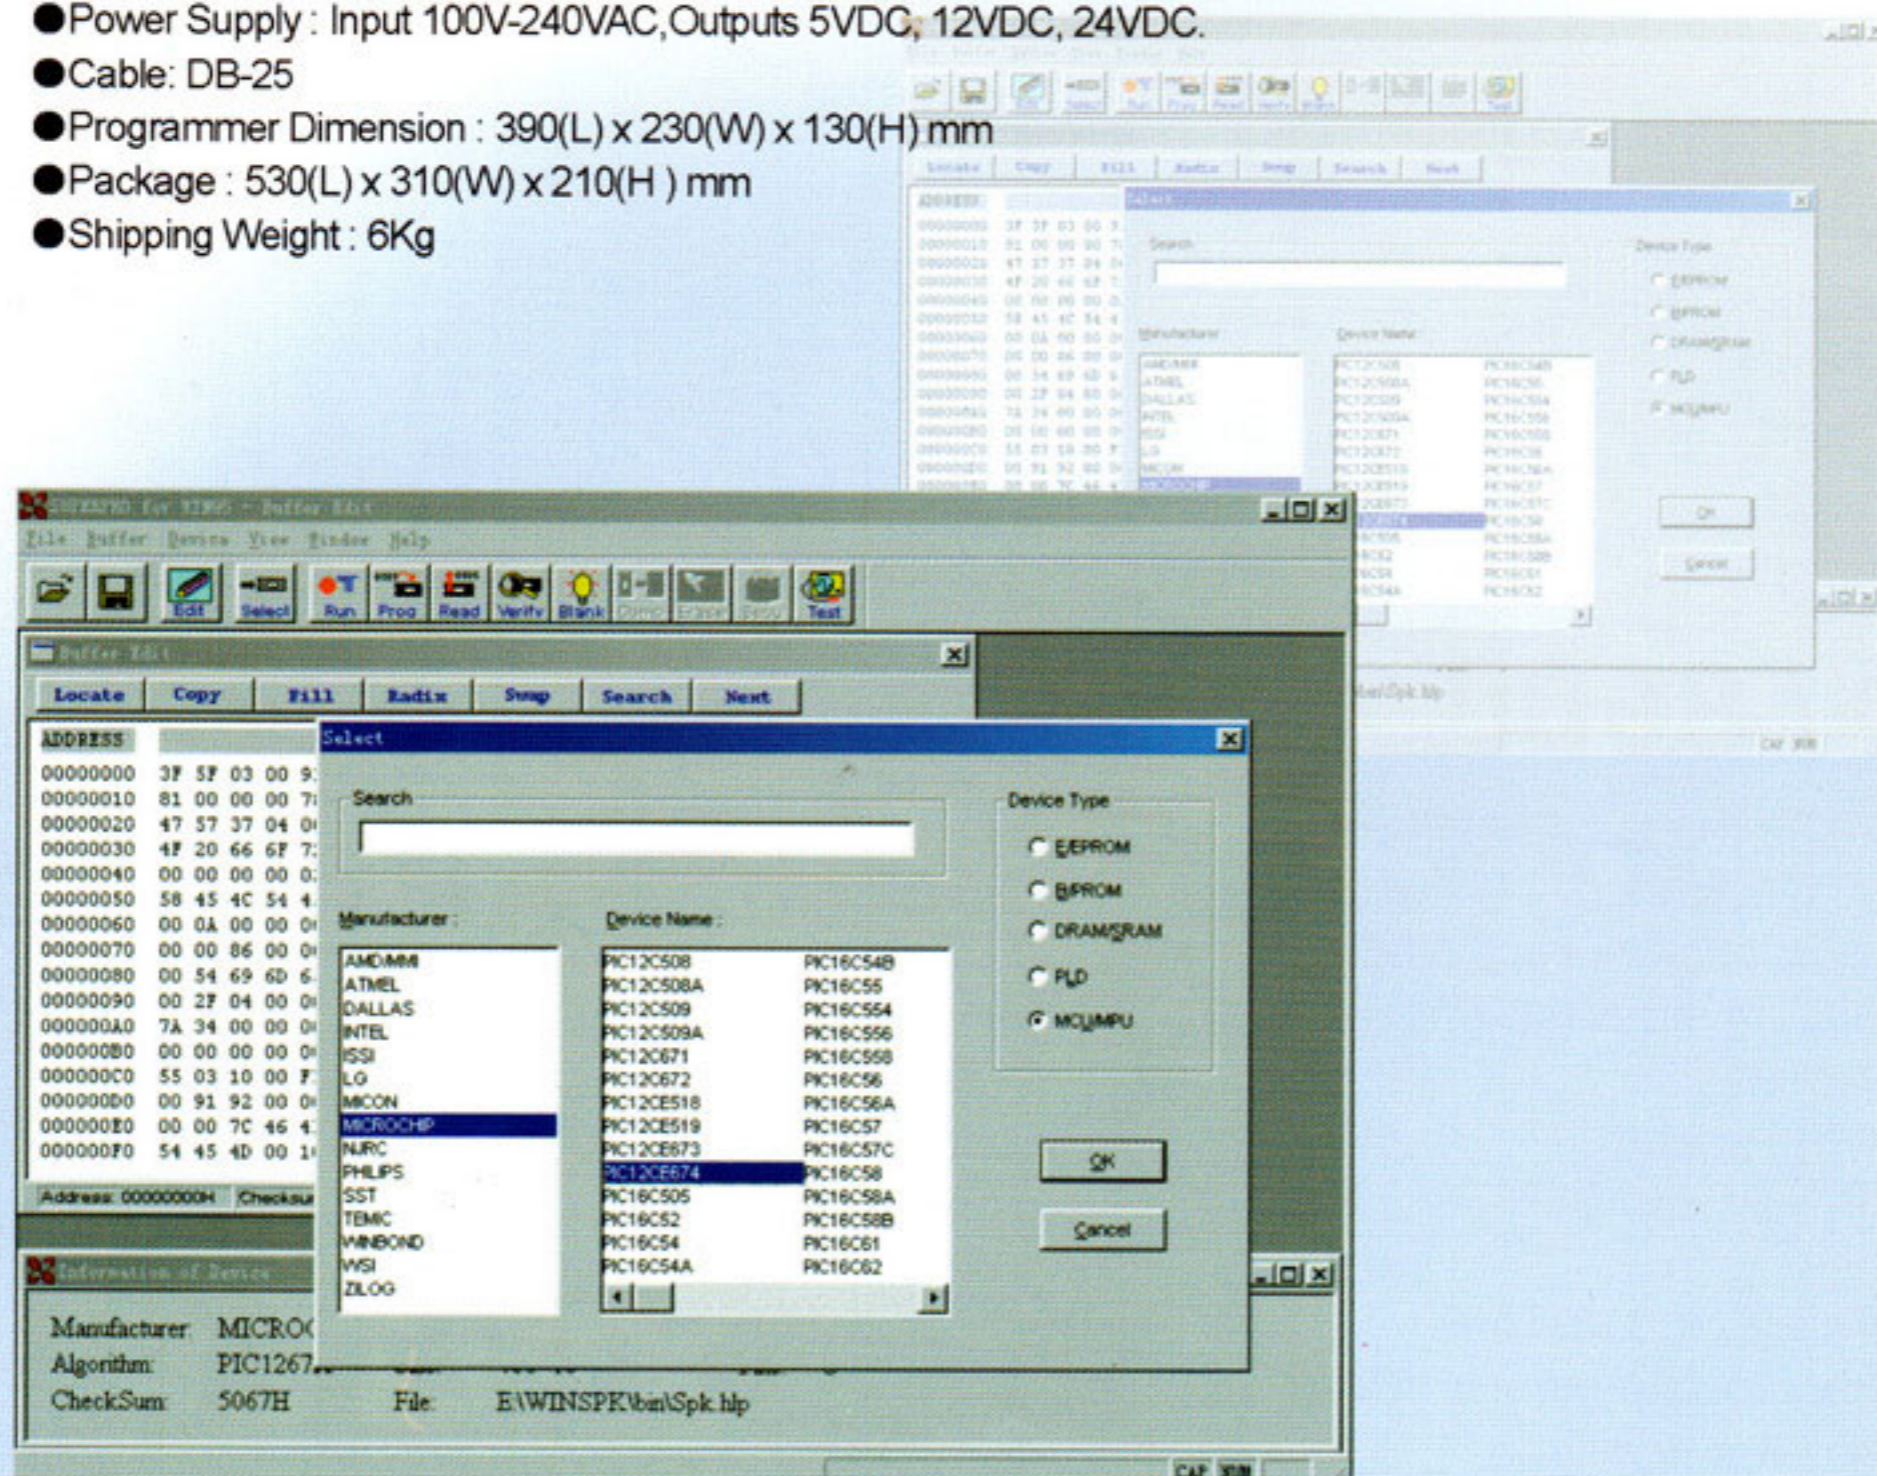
●Power Supply : Input 100V-240VAC,Outputs 5VDC, 12VDC, 24VDC.
●Cable: DB-25
●Programmer Dimension : 390(L) x 230(W) x 130(H) mm
●Package : 530(L) x 310(W) x 210(H ) mm
●Shipping Weight : 6Kg

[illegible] - Buffer Edit
File Buffer Device View Window Help
Edit Select Run Prog Read Verify Blank Comp Eraser Secu Test

Buffer Edit
Locate Copy Fill Radix Swap Search Next

| ADDRESS | |
|---|---|
| 00000000 | 3F 5F 03 00 9 |
| 00000010 | 81 00 00 00 7 |
| 00000020 | 47 57 37 04 0 |
| 00000030 | 4F 20 66 6F 7 |
| 00000040 | 00 00 00 00 0 |
| 00000050 | 58 45 4C 54 4 |
| 00000060 | 00 0A 00 00 0 |
| 00000070 | 00 00 86 00 0 |
| 00000080 | 00 54 69 6D 6 |
| 00000090 | 00 2F 04 00 0 |
| 000000A0 | 7A 34 00 00 0 |
| 000000B0 | 00 00 00 00 0 |
| 000000C0 | 55 03 10 00 F |
| 000000D0 | 00 91 92 00 0 |
| 000000E0 | 00 00 7C 46 4 |
| 000000F0 | 54 45 4D 00 1 |

Address: 00000000H Checksu

Select
Search
Device Type
EPROM
EPROM
DRAM/SRAM
PLD
MCU/MPU
Manufacturer :
AMD/MMI
ATMEL
DALLAS
INTEL
ISSI
LG
MICON
MICROCHIP
NJRC
PHILIPS
SST
TEMIC
WINBOND
WSI
ZILOG
Device Name :
PIC12C508
PIC12C508A
PIC12C509
PIC12C509A
PIC12C671
PIC12C672
PIC12CE518
PIC12CE519
PIC12CE673
PIC12CE674
PIC16C505
PIC16C52
PIC16C54
PIC16C54A
PIC16C54B
PIC16C55
PIC16C554
PIC16C556
PIC16C558
PIC16C56
PIC16C56A
PIC16C57
PIC16C57C
PIC16C58
PIC16C58A
PIC16C58B
PIC16C61
PIC16C62
OK
Cancel

Information of Device
Manufacturer: MICRO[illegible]
Algorithm: PIC1267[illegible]
CheckSum: 5067H File: E:\WINSPK\bin\Spk.hlp
CAP NUM